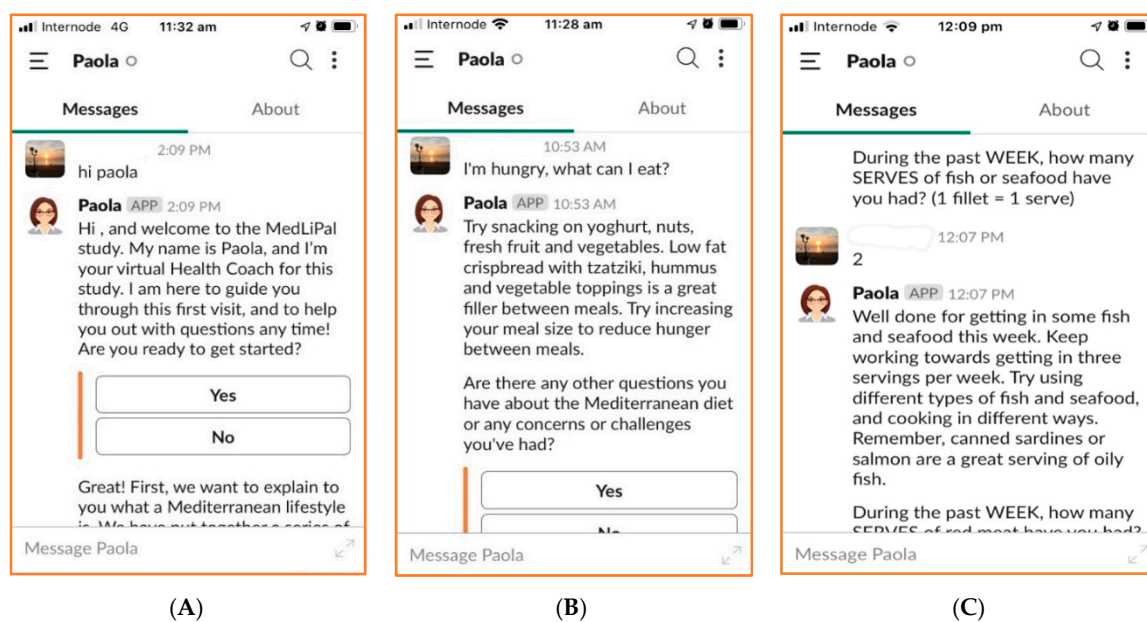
Internode 4G 11:32 am

Paola

Messages About

2:09 PM
hi paola

Paola APP 2:09 PM
Hi , and welcome to the MedLiPal study. My name is Paola, and I'm your virtual Health Coach for this study. I am here to guide you through this first visit, and to help you out with questions any time! Are you ready to get started?

Yes

No

Great! First, we want to explain to you what a Mediterranean lifestyle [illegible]

Message Paola

(A)

Internode 11:28 am

Paola

Messages About

10:53 AM
I'm hungry, what can I eat?

Paola APP 10:53 AM
Try snacking on yoghurt, nuts, fresh fruit and vegetables. Low fat crispbread with tzatziki, hummus and vegetable toppings is a great filler between meals. Try increasing your meal size to reduce hunger between meals.

Are there any other questions you have about the Mediterranean diet or any concerns or challenges you've had?

Yes

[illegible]

Message Paola

(B)

Internode 12:09 pm

Paola

Messages About

During the past WEEK, how many SERVES of fish or seafood have you had? (1 fillet = 1 serve)

12:07 PM
2

Paola APP 12:07 PM
Well done for getting in some fish and seafood this week. Keep working towards getting in three servings per week. Try using different types of fish and seafood, and cooking in different ways. Remember, canned sardines or salmon are a great serving of oily fish.

During the past WEEK, how many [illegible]

Message Paola

(C)